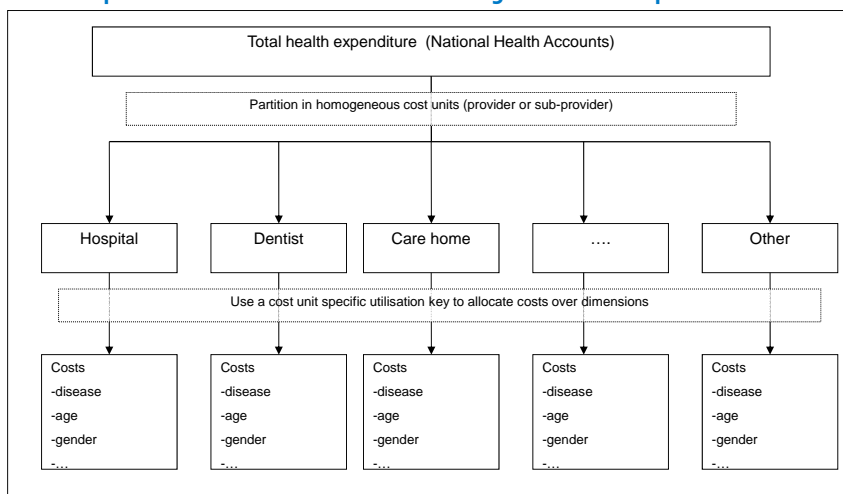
Total health expenditure (National Health Accounts)

Partition in homogeneous cost units (provider or sub-provider)

Hospital

Dentist

Care home

….

Other

Use a cost unit specific utilisation key to allocate costs over dimensions

Costs
-disease
-age
-gender
-…

Costs
-disease
-age
-gender
-…

Costs
-disease
-age
-gender
-…

Costs
-disease
-age
-gender
-…

Costs
-disease
-age
-gender
-…